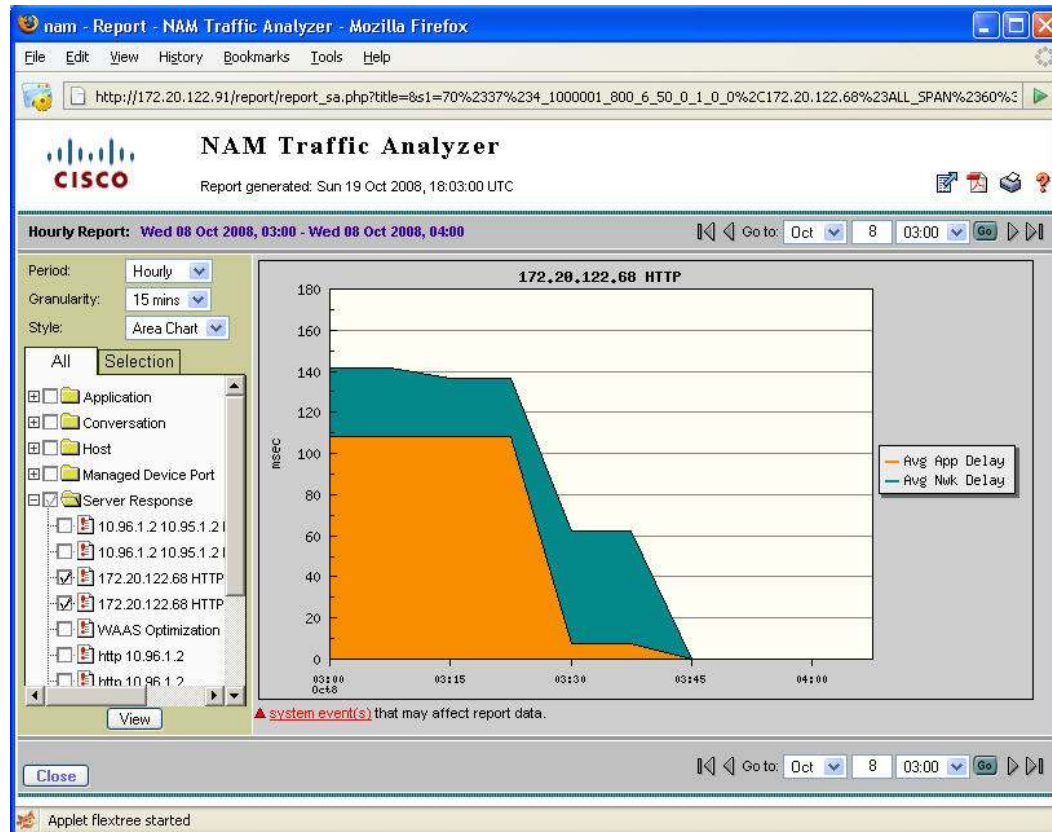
nam - Report - NAM Traffic Analyzer - Mozilla Firefox

File Edit View History Bookmarks Tools Help

http://172.20.122.91/report/report_sa.php?title=&s1=70%2337%234_1000001_800_6_50_0_1_0_0%2C172.20.122.68%23ALL_SPAN%2360%3

CISCO

NAM Traffic Analyzer

Report generated: Sun 19 Oct 2008, 18:03:00 UTC

Hourly Report: Wed 08 Oct 2008, 03:00 - Wed 08 Oct 2008, 04:00

Go to: Oct 8 03:00 Go

Period: Hourly
Granularity: 15 mins
Style: Area Chart

All Selection

Application
Conversation
Host
Managed Device Port
Server Response
10.96.1.2 10.95.1.2
10.96.1.2 10.95.1.2
172.20.122.68 HTTP
172.20.122.68 HTTP
WAAS Optimization
http 10.96.1.2
http 10.96.1.2

View

172.20.122.68 HTTP

180
160
140
120
100
80
60
40
20
0

msec

03:00 Oct8
03:15
03:30
03:45
04:00

Avg App Delay
Avg Nwk Delay

system event(s) that may affect report data.

Close

Go to: Oct 8 03:00 Go

Applet flextree started